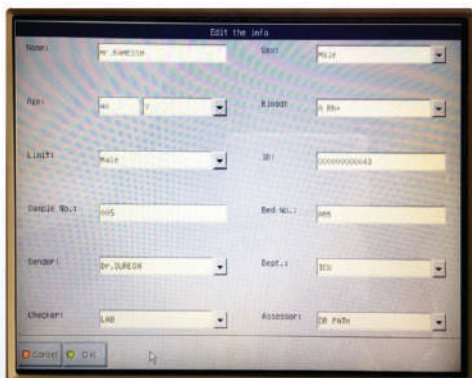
Edit the info

Name: Mr.RAMESSH

Sex: Male

Age: 40 Y

Blood: A Rh+

Limit: Male

ID: 000000000043

Sample No.: 005

Bed No.: 005

Sender: Dr.SURESH

Dept.: ICU

Checker: LAB

Assessor: DR PATH

Cancel OK